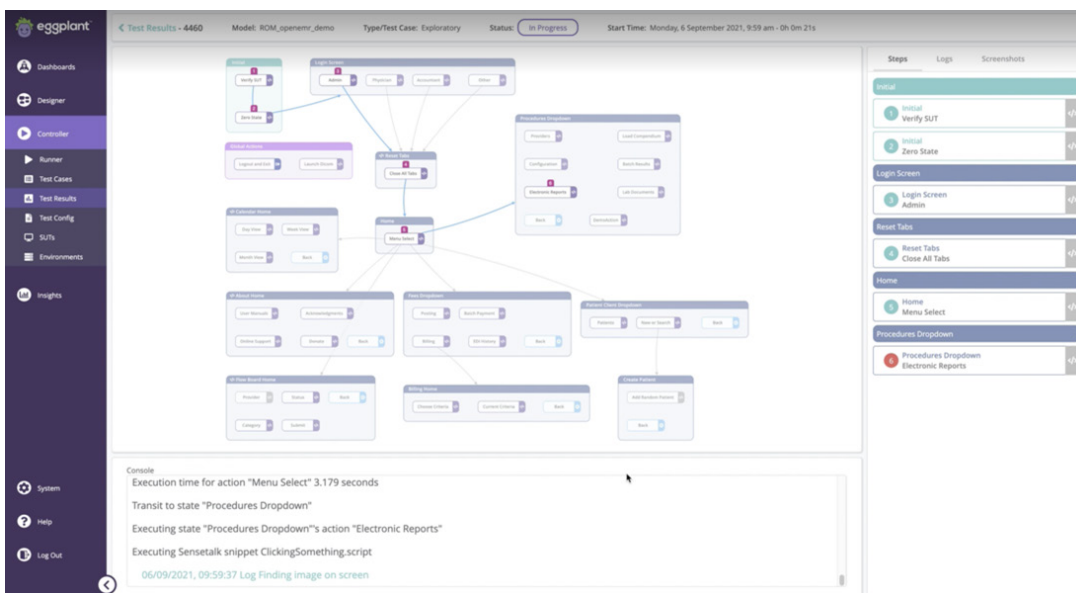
eggplant

Dashboards
Designer
Controller
Runner
Test Cases
Test Results
Test Config
SUTs
Environments
Insights

System
Help
Log Out

< Test Results - 4460   Model: ROM_openemr_demo   Type/Test Case: Exploratory   Status: In Progress   Start Time: Monday, 6 September 2021, 9:59 am - 0h 0m 21s

Initial
Verify SUT
Zero State

Login Screen
Admin
Physician
Accountant
Other

Global Actions
Logout and Exit
Launch Driver

Reset Tabs
Close All Tabs

Procedures Dropdown
Providers
Load Compendium
Configuration
Batch Results
Electronic Reports
Lab Documents
Back
Servicedocs

Calendar Home
Day View
Week View
Month View
Back

Home
Menu Select

About Home
User Manuals
Acknowledgments
Online Support
Donate
Back

Fees Dropdown
Posting
Batch Payment
Billing
EDI History
Back

Patient Client Dropdown
Patients
New or Search
Back

Flow Board Home
Provider
Status
Back
Category
Submit

Billing Home
Choose Criteria
Current Criteria
Back

Create Patient
Add Random Patient
Back

Console
Execution time for action "Menu Select" 3.179 seconds
Transit to state "Procedures Dropdown"
Executing state "Procedures Dropdown"'s action "Electronic Reports"
Executing Sensetalk snippet ClickingSomething.script
06/09/2021, 09:59:37 Log Finding image on screen

Steps   Logs   Screenshots

Initial
1 Initial
Verify SUT
2 Initial
Zero State
Login Screen
3 Login Screen
Admin
Reset Tabs
4 Reset Tabs
Close All Tabs
Home
5 Home
Menu Select
Procedures Dropdown
6 Procedures Dropdown
Electronic Reports